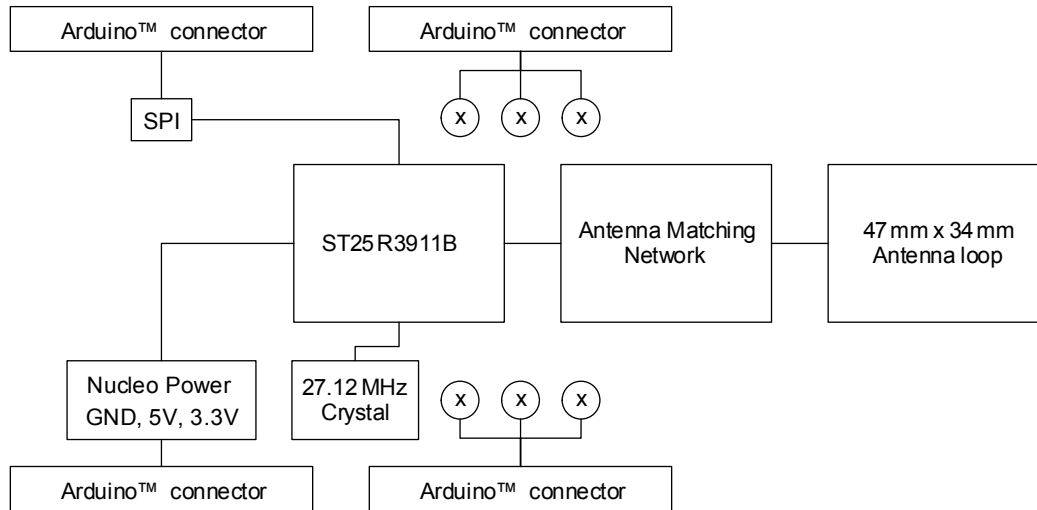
Arduino™ connector

Arduino™ connector

SPI

x x x

ST25R3911B

Antenna Matching Network

47 mm x 34 mm Antenna loop

Nucleo Power GND, 5V, 3.3V

27.12 MHz Crystal

x x x

Arduino™ connector

Arduino™ connector